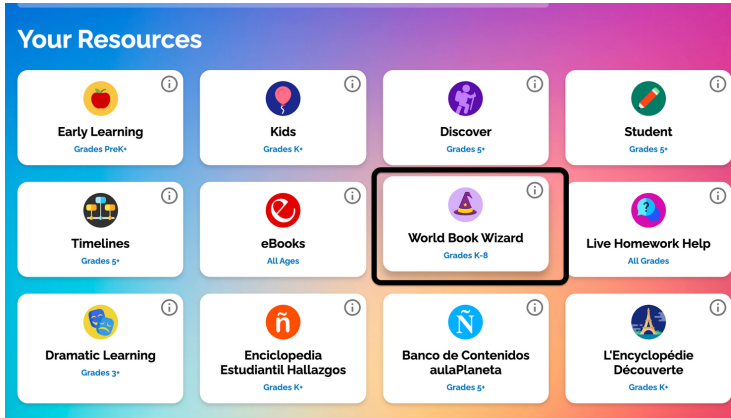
Your Resources

Early Learning
Grades PreK+

Kids
Grades K+

Discover
Grades 5+

Student
Grades 5+

Timelines
Grades 5+

eBooks
All Ages

World Book Wizard
Grades K-8

Live Homework Help
All Grades

Dramatic Learning
Grades 3+

Enciclopedia Estudiantil Hallazgos
Grades K+

Banco de Contenidos aulaPlaneta
Grades 5+

L'Encyclopédie Découverte
Grades K+